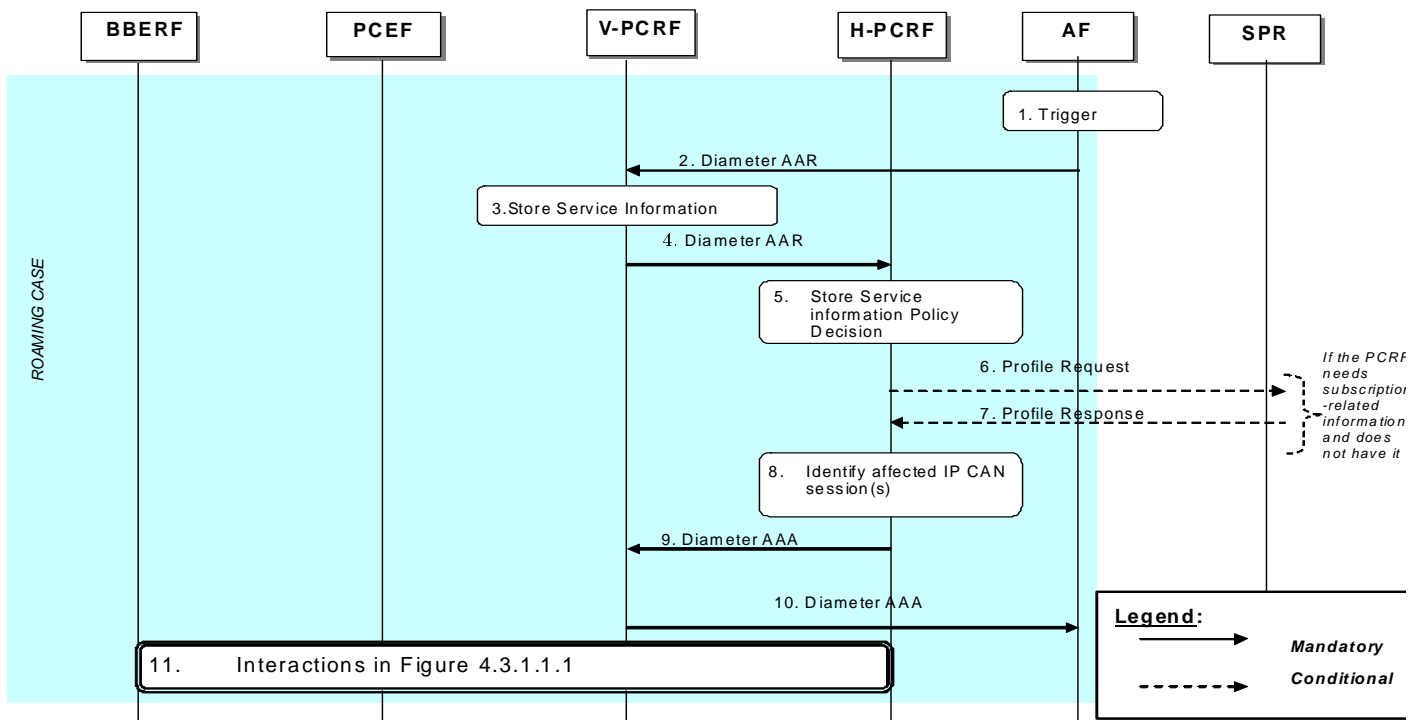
BBERF
PCEF
V-PCRF
H-PCRF
AF
SPR

ROAMING CASE

1. Trigger

2. Diameter AAR

3.Store Service Information

4. Diameter AAR

5. Store Service information Policy Decision

6. Profile Request

7. Profile Response

If the PCRF needs subscription-related information and does not have it

8. Identify affected IP CAN session(s)

9. Diameter AAA

10. Diameter AAA

11. Interactions in Figure 4.3.1.1.1

Legend:
Mandatory
Conditional